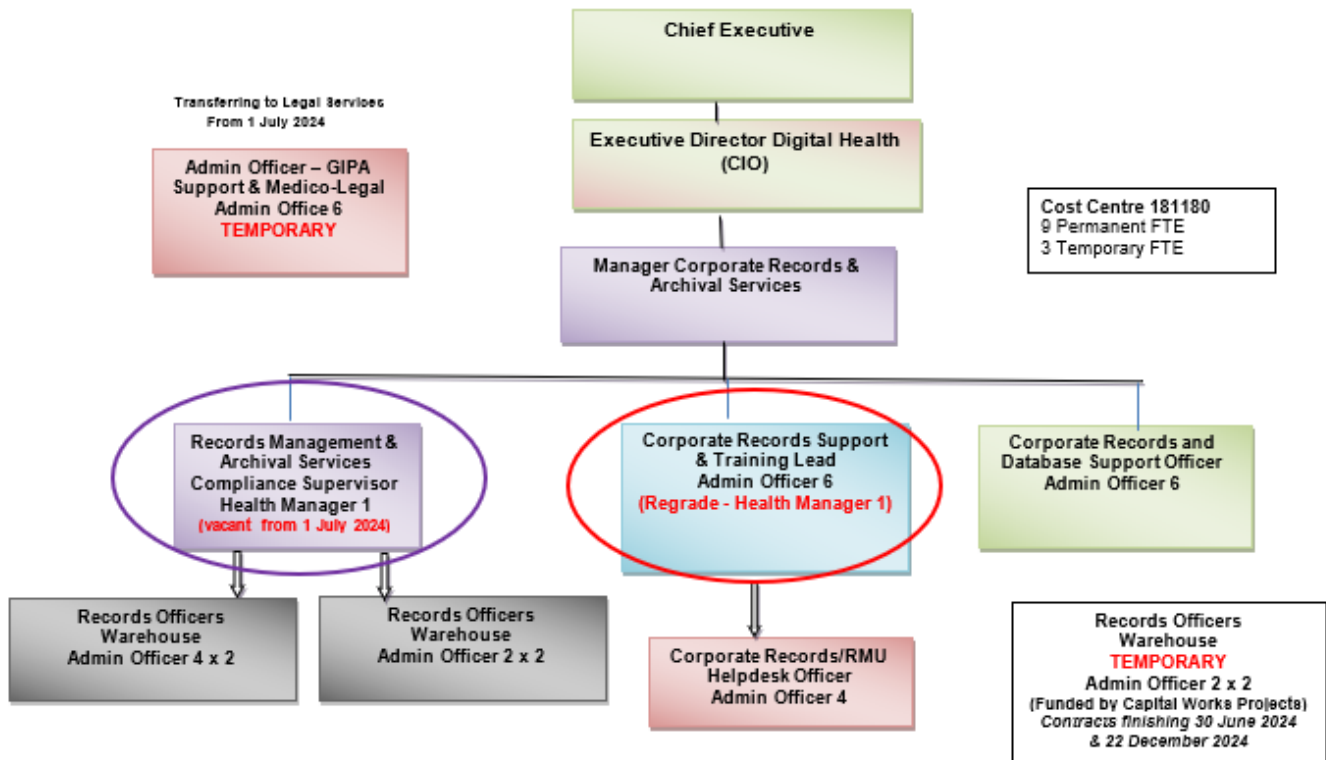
Chief Executive

Transferring to Legal Services
From 1 July 2024

Admin Officer – GIPA Support & Medico-Legal Admin Office 6
TEMPORARY

Executive Director Digital Health (CIO)

Cost Centre 181180
9 Permanent FTE
3 Temporary FTE

Manager Corporate Records & Archival Services

Records Management & Archival Services Compliance Supervisor Health Manager 1
(vacant from 1 July 2024)

Corporate Records Support & Training Lead
Admin Officer 6
(Regrade - Health Manager 1)

Corporate Records and Database Support Officer
Admin Officer 6

Records Officers
Warehouse
Admin Officer 4 x 2

Records Officers
Warehouse
Admin Officer 2 x 2

Corporate Records/RMU Helpdesk Officer
Admin Officer 4

Records Officers
Warehouse
TEMPORARY
Admin Officer 2 x 2
(Funded by Capital Works Projects)
Contracts finishing 30 June 2024 & 22 December 2024